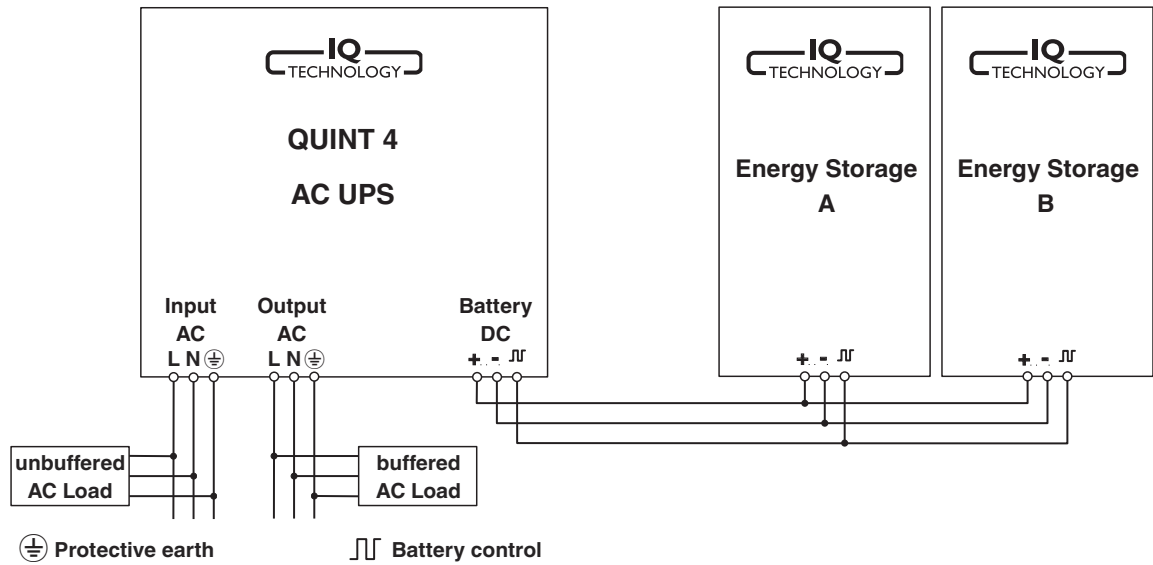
IQ
TECHNOLOGY

QUINT 4

AC UPS

Input
AC
L N ⏚

Output
AC
L N ⏚

Battery
DC
+ - ⎍

IQ
TECHNOLOGY

Energy Storage
A

+ - ⎍

IQ
TECHNOLOGY

Energy Storage
B

+ - ⎍

unbuffered
AC Load

buffered
AC Load

⏚ Protective earth

⎍ Battery control